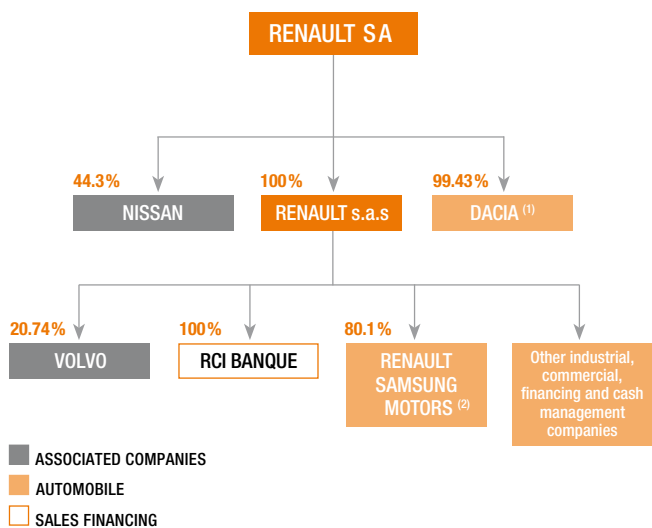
RENAULT SA

44.3%
NISSAN

100%
RENAULT s.a.s

99.43%
DACIA $^{(1)}$

20.74%
VOLVO

100%
RCI BANQUE

80.1%
RENAULT SAMSUNG MOTORS $^{(2)}$

Other industrial, commercial, financing and cash management companies

ASSOCIATED COMPANIES
AUTOMOBILE
SALES FINANCING